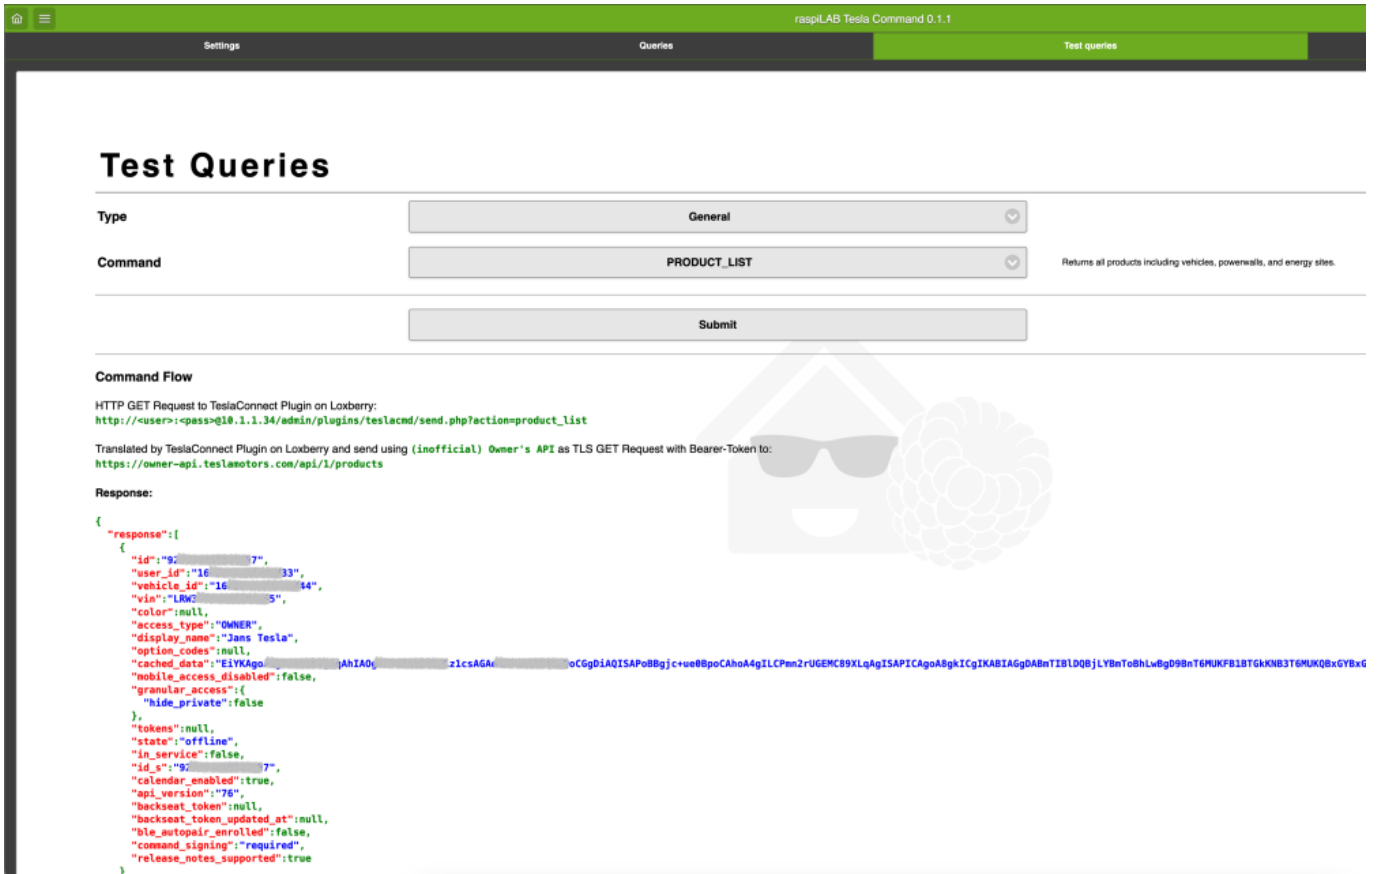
raspiLAB Tesla Command 0.1.1

Settings | Queries | Test queries

Test Queries

Type
General

Command
PRODUCT_LIST
Returns all products including vehicles, powerwalls, and energy sites.

Submit

Command Flow

HTTP GET Request to TeslaConnect Plugin on Loxberry:
http://<user>:<pass>@10.1.1.34/admin/plugins/teslacmd/send.php?action=product_list

Translated by TeslaConnect Plugin on Loxberry and send using (inofficial) Owner's API as TLS GET Request with Bearer-Token to:
https://owner-api.teslamotors.com/api/1/products

Response:

{
"response":[
{
"id":"9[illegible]7",
"user_id":"16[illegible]33",
"vehicle_id":"16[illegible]44",
"vin":"LRW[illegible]5",
"color":null,
"access_type":"OWNER",
"display_name":"Jans Tesla",
"option_codes":null,
"cached_data":"EiYKAgo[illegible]jAhIAOj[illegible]z1csAGA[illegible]oCGgDiAQISAPoBBgjc+ue0BpoCAhoA4gILCPmn2rUGEMC89XLqAgISAPICAgoA8gkICgIKABIAGgDABmTIBlDQBjLYBmToBhLwBgD9BnT6MUKFB1BTGkKNB3T6MUKQBxGYBx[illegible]
"mobile_access_disabled":false,
"granular_access":{
"hide_private":false
},
"tokens":null,
"state":"offline",
"in_service":false,
"id_s":"9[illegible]7",
"calendar_enabled":true,
"api_version":"76",
"backseat_token":null,
"backseat_token_updated_at":null,
"ble_autopair_enrolled":false,
"command_signing":"required",
"release_notes_supported":true
}